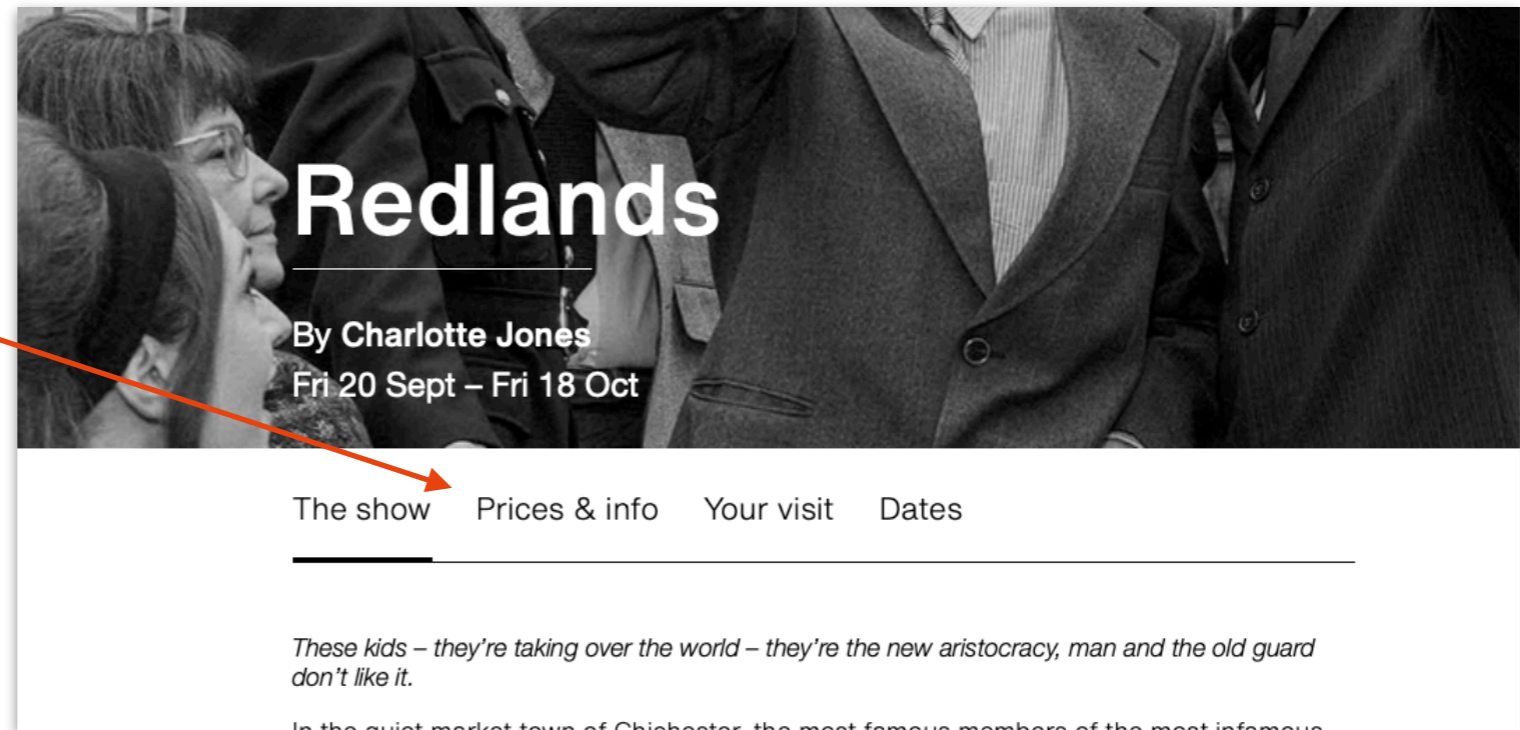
Redlands

By Charlotte Jones
Fri 20 Sept – Fri 18 Oct

The show Prices & info Your visit Dates

These kids – they're taking over the world – they're the new aristocracy, man and the old guard don't like it.

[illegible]